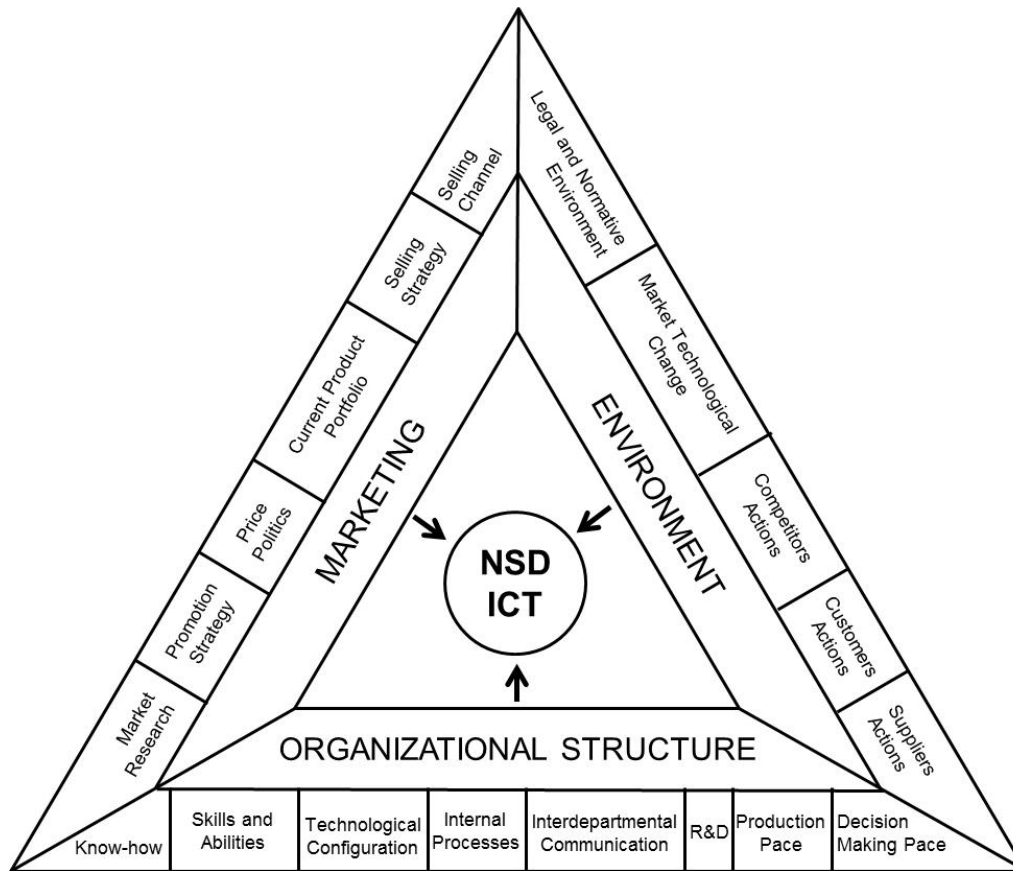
NSD
ICT

MARKETING

Selling Channel

Selling Strategy

Current Product Portfolio

Price Politics

Promotion Strategy

Market Research

ENVIRONMENT

Legal and Normative Environment

Market Technological Change

Competitors Actions

Customers Actions

Suppliers Actions

ORGANIZATIONAL STRUCTURE

| Know-how | Skills and Abilities | Technological Configuration | Internal Processes | Interdepartmental Communication | R&D | Production Pace | Decision Making Pace |
|---|---|---|---|---|---|---|---|